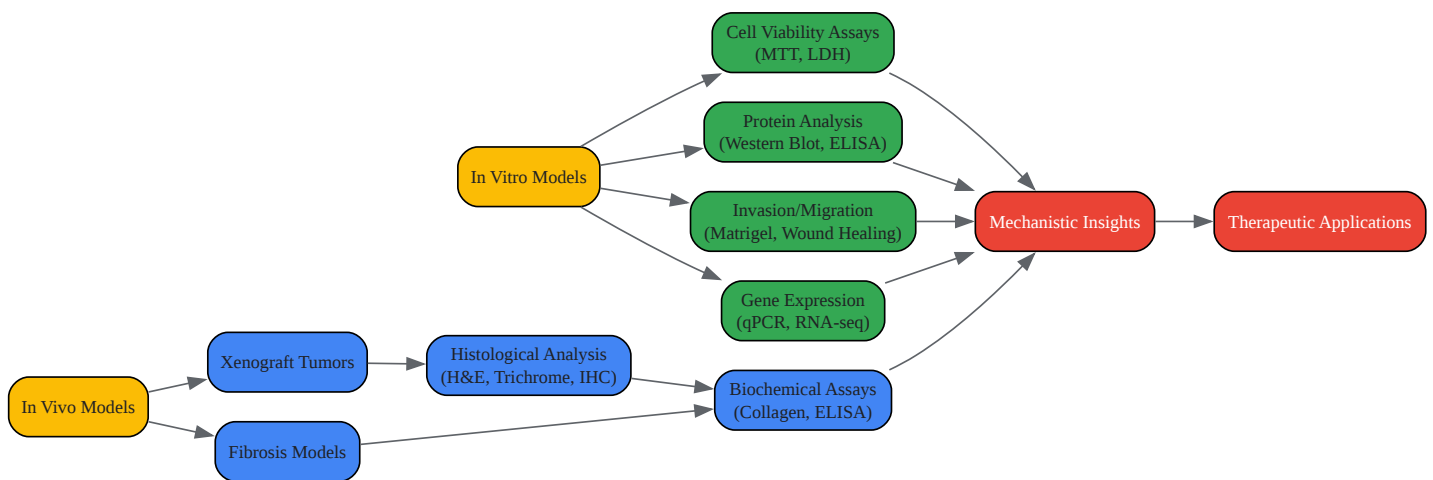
In Vitro Models

Cell Viability Assays
(MTT, LDH)

Protein Analysis
(Western Blot, ELISA)

Invasion/Migration
(Matrigel, Wound Healing)

Gene Expression
(qPCR, RNA-seq)

Mechanistic Insights

Therapeutic Applications

In Vivo Models

Xenograft Tumors

Histological Analysis
(H&E, Trichrome, IHC)

Fibrosis Models

Biochemical Assays
(Collagen, ELISA)